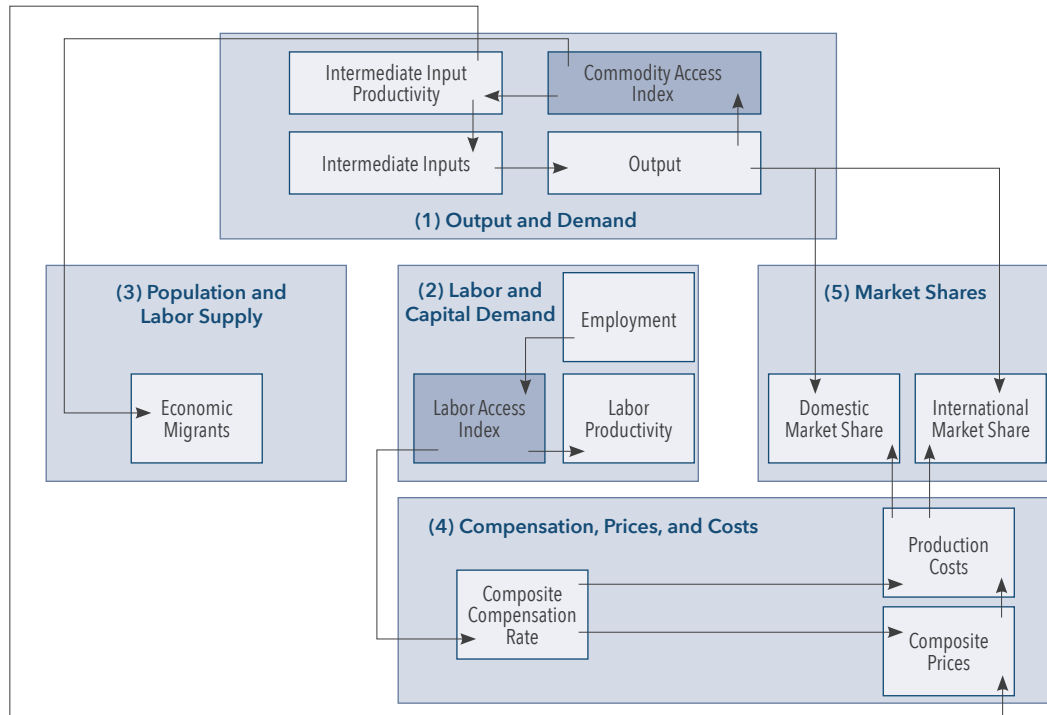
Intermediate Input Productivity

Commodity Access Index

Intermediate Inputs

Output

(1) Output and Demand

(3) Population and Labor Supply

Economic Migrants

(2) Labor and Capital Demand

Employment

Labor Access Index

Labor Productivity

(5) Market Shares

Domestic Market Share

International Market Share

(4) Compensation, Prices, and Costs

Production Costs

Composite Compensation Rate

Composite Prices